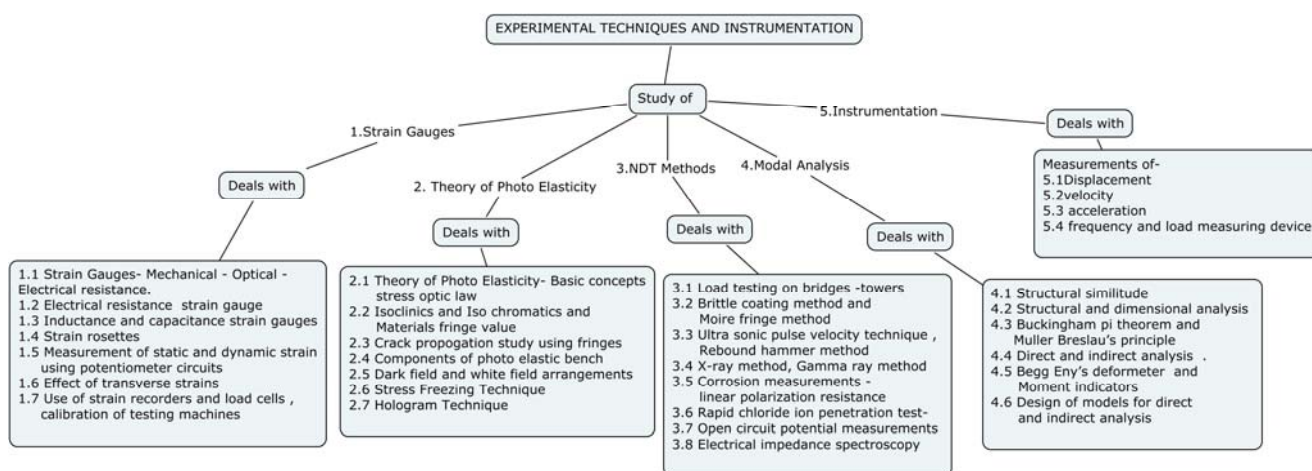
EXPERIMENTAL TECHNIQUES AND INSTRUMENTATION

Study of

1.Strain Gauges

Deals with

1.1 Strain Gauges- Mechanical - Optical - Electrical resistance.
1.2 Electrical resistance strain gauge
1.3 Inductance and capacitance strain gauges
1.4 Strain rosettes
1.5 Measurement of static and dynamic strain using potentiometer circuits
1.6 Effect of transverse strains
1.7 Use of strain recorders and load cells , calibration of testing machines

2. Theory of Photo Elasticity

Deals with

2.1 Theory of Photo Elasticity- Basic concepts stress optic law
2.2 Isoclinics and Iso chromatics and Materials fringe value
2.3 Crack propogation study using fringes
2.4 Components of photo elastic bench
2.5 Dark field and white field arrangements
2.6 Stress Freezing Technique
2.7 Hologram Technique

3.NDT Methods

Deals with

3.1 Load testing on bridges -towers
3.2 Brittle coating method and Moire fringe method
3.3 Ultra sonic pulse velocity technique , Rebound hammer method
3.4 X-ray method, Gamma ray method
3.5 Corrosion measurements - linear polarization resistance
3.6 Rapid chloride ion penetration test-
3.7 Open circuit potential measurements
3.8 Electrical impedance spectroscopy

4.Modal Analysis

Deals with

4.1 Structural similitude
4.2 Structural and dimensional analysis
4.3 Buckingham pi theorem and Muller Breslau's principle
4.4 Direct and indirect analysis .
4.5 Begg Eny's deformeter and Moment indicators
4.6 Design of models for direct and indirect analysis

5.Instrumentation

Deals with

Measurements of-
5.1Displacement
5.2velocity
5.3 acceleration
5.4 frequency and load measuring device